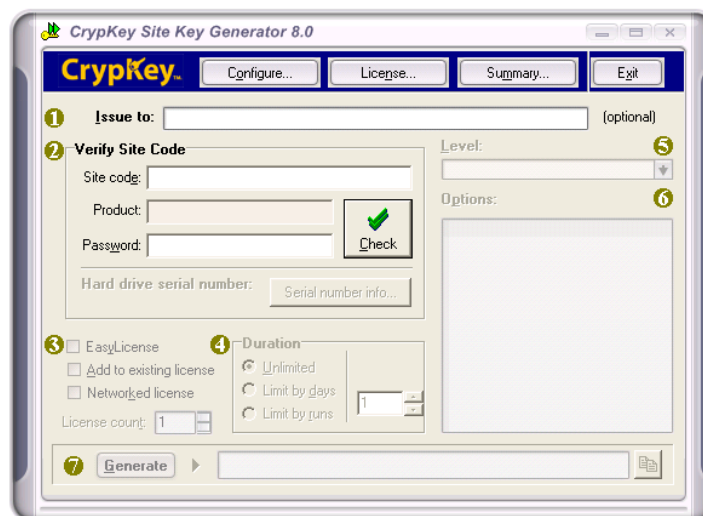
CrypKey Site Key Generator 8.0

CrypKey.

Configure...

License...

Summary...

Exit

1 Issue to:

(optional)

2 Verify Site Code

Site code:

Product:

Password:

Check

Hard drive serial number:

Serial number info...

Level: 5

Options: 6

3 EasyLicense

Add to existing license

Networked license

License count: 1

4 Duration

Unlimited

Limit by days

Limit by runs

1

7 Generate